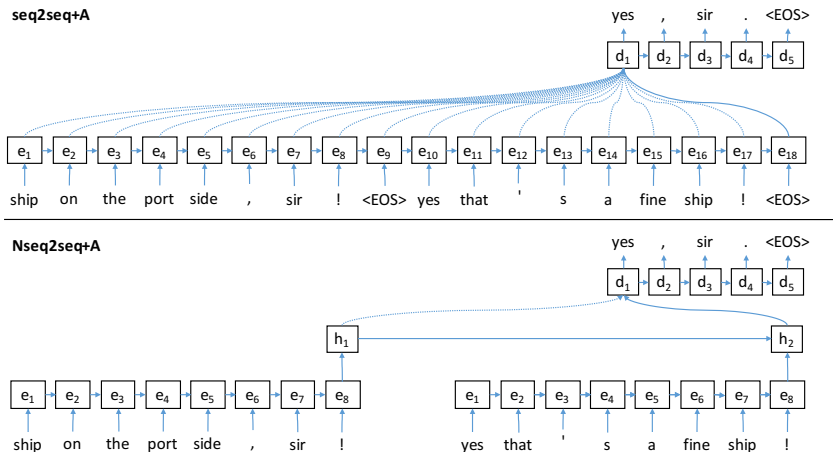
seq2seq+A

yes , sir . <EOS>

$d_1$ $d_2$ $d_3$ $d_4$ $d_5$

$e_1$ $e_2$ $e_3$ $e_4$ $e_5$ $e_6$ $e_7$ $e_8$ $e_9$ $e_{10}$ $e_{11}$ $e_{12}$ $e_{13}$ $e_{14}$ $e_{15}$ $e_{16}$ $e_{17}$ $e_{18}$

ship on the port side , sir ! <EOS> yes that ' s a fine ship ! <EOS>

Nseq2seq+A

yes , sir . <EOS>

$d_1$ $d_2$ $d_3$ $d_4$ $d_5$

$h_1$ $h_2$

$e_1$ $e_2$ $e_3$ $e_4$ $e_5$ $e_6$ $e_7$ $e_8$

ship on the port side , sir !

$e_1$ $e_2$ $e_3$ $e_4$ $e_5$ $e_6$ $e_7$ $e_8$

yes that ' s a fine ship !